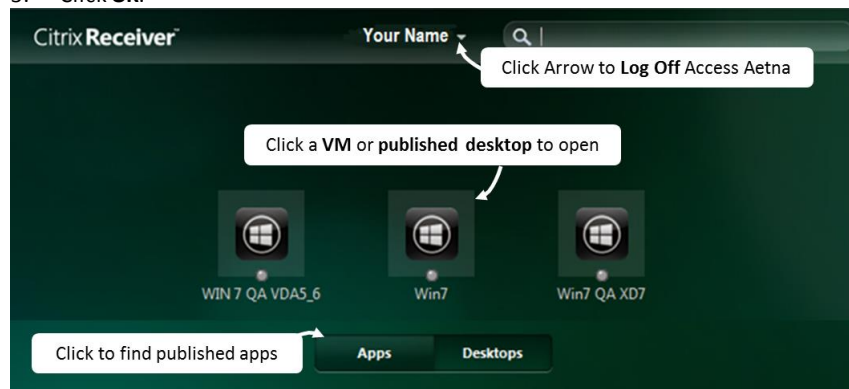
5. Click OK.

Citrix Receiver

Your Name

Click Arrow to Log Off Access Aetna

Click a VM or published desktop to open

WIN 7 QA VDA5_6

Win7

Win7 QA XD7

Click to find published apps

Apps

Desktops